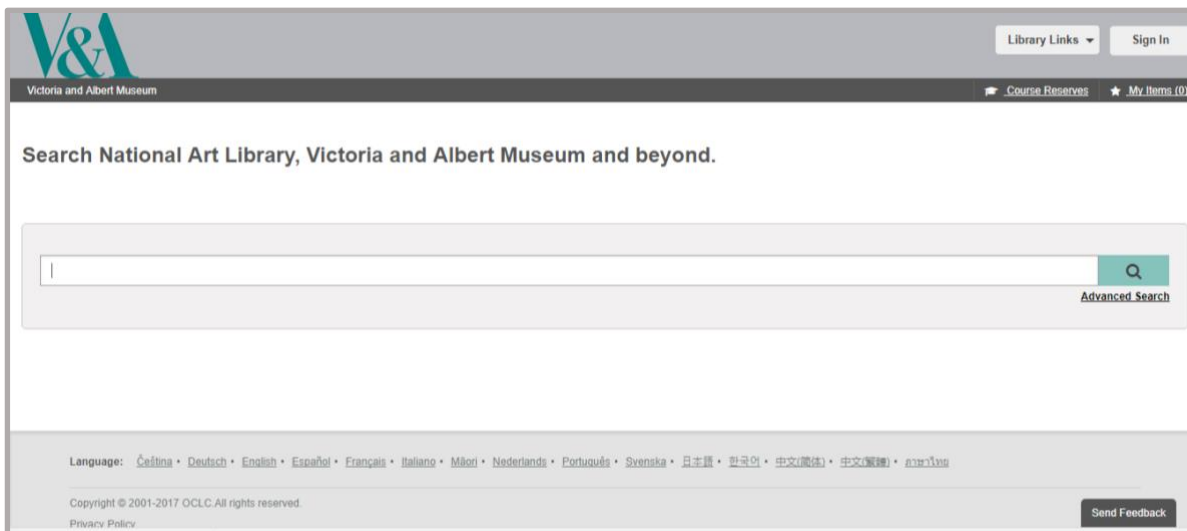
V&A

Library Links ▾ Sign In

Victoria and Albert Museum

Course Reserves ★ My Items (0)

Search National Art Library, Victoria and Albert Museum and beyond.

Advanced Search

Language: Čeština • Deutsch • English • Español • Français • Italiano • Māori • Nederlands • Português • Svenska • 日本語 • 한국어 • 中文(简体) • 中文(繁體) • ภาษาไทย

Copyright © 2001-2017 OCLC. All rights reserved.

Privacy Policy

Send Feedback